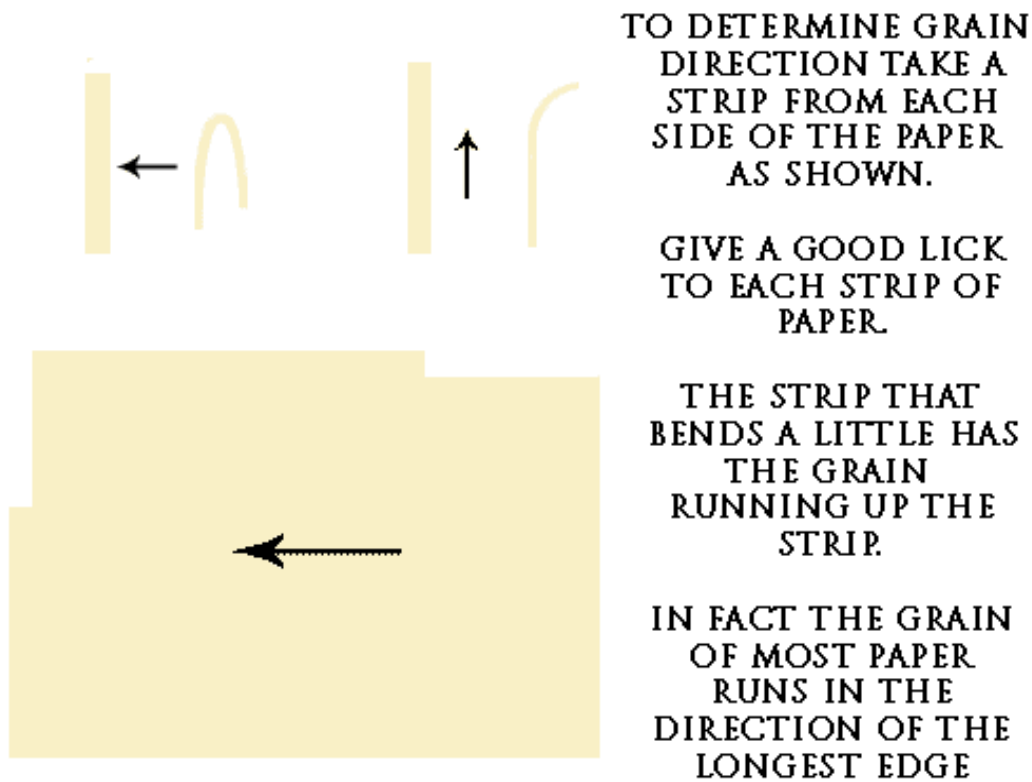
TO DETERMINE GRAIN DIRECTION TAKE A STRIP FROM EACH SIDE OF THE PAPER AS SHOWN.

GIVE A GOOD LICK TO EACH STRIP OF PAPER.

THE STRIP THAT BENDS A LITTLE HAS THE GRAIN RUNNING UP THE STRIP.

IN FACT THE GRAIN OF MOST PAPER RUNS IN THE DIRECTION OF THE LONGEST EDGE